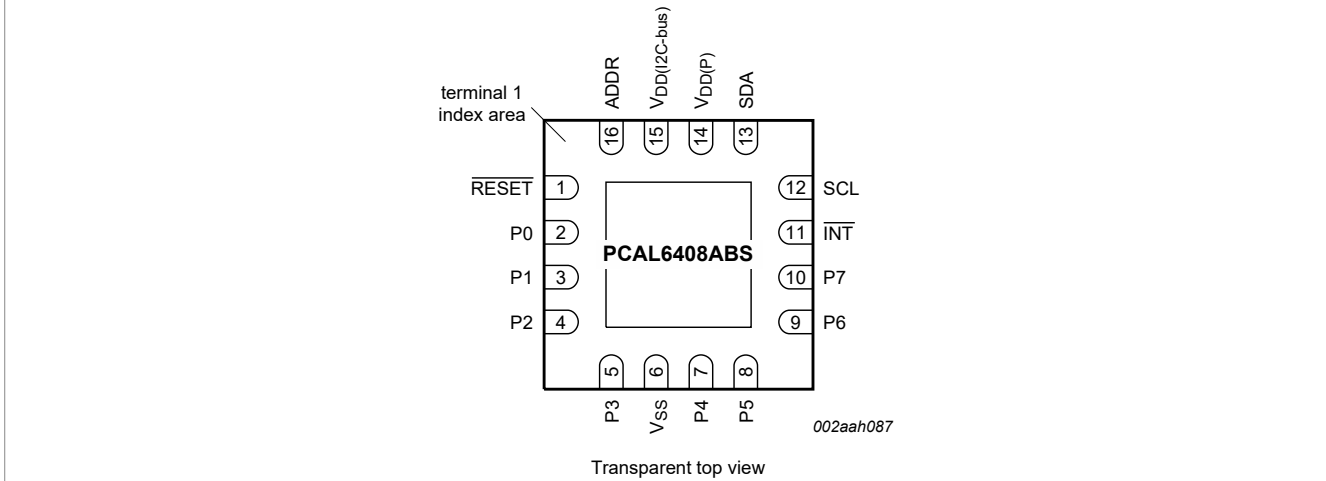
terminal 1 index area

ADDR
$V_{DD(I2C-bus)}$
$V_{DD(P)}$
SDA

16
15
14
13

$\overline{RESET}$ 1
P0 2
P1 3
P2 4

PCAL6408ABS

12 SCL
11 $\overline{INT}$
10 P7
9 P6

5
6
7
8

P3
$V_{SS}$
P4
P5

002aah087

Transparent top view